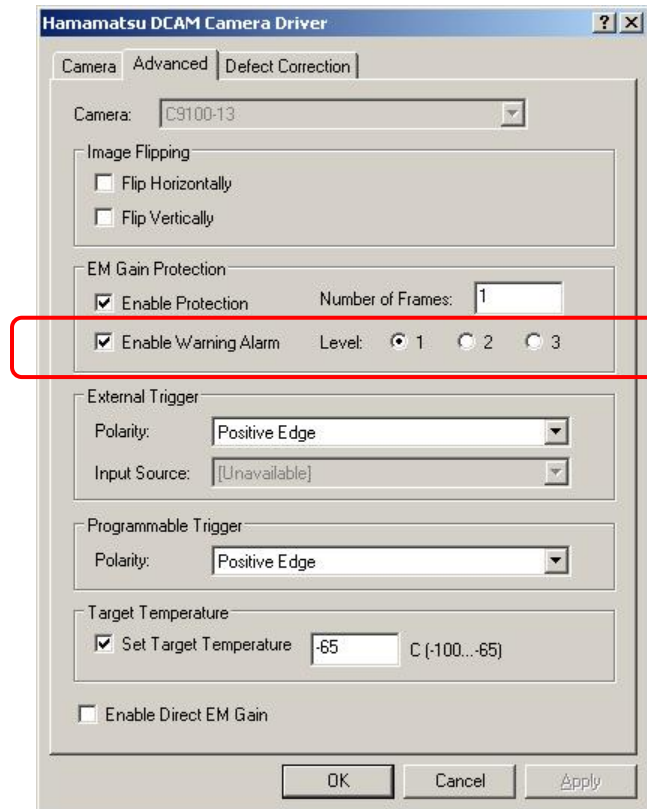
Hamamatsu DCAM Camera Driver

? X

Camera | Advanced | Defect Correction

Camera: C9100-13

Image Flipping

Flip Horizontally

Flip Vertically

EM Gain Protection

Enable Protection

Number of Frames: 1

Enable Warning Alarm

Level: 1 2 3

External Trigger

Polarity: Positive Edge

Input Source: [Unavailable]

Programmable Trigger

Polarity: Positive Edge

Target Temperature

Set Target Temperature -65 C (-100...-65)

Enable Direct EM Gain

OK Cancel Apply